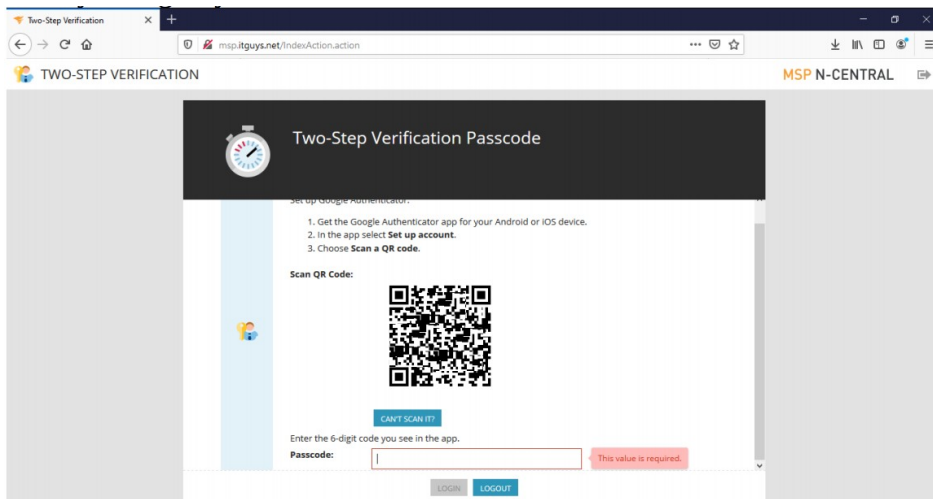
Two-Step Verification

msp.itguys.net/IndexAction.action

TWO-STEP VERIFICATION

MSP N-CENTRAL

Two-Step Verification Passcode

Set up Google Authenticator:

1. Get the Google Authenticator app for your Android or iOS device.
2. In the app select **Set up account**.
3. Choose **Scan a QR code**.

Scan QR Code:

CAN'T SCAN IT?

Enter the 6-digit code you see in the app.

Passcode:

This value is required.

LOGIN LOGOUT